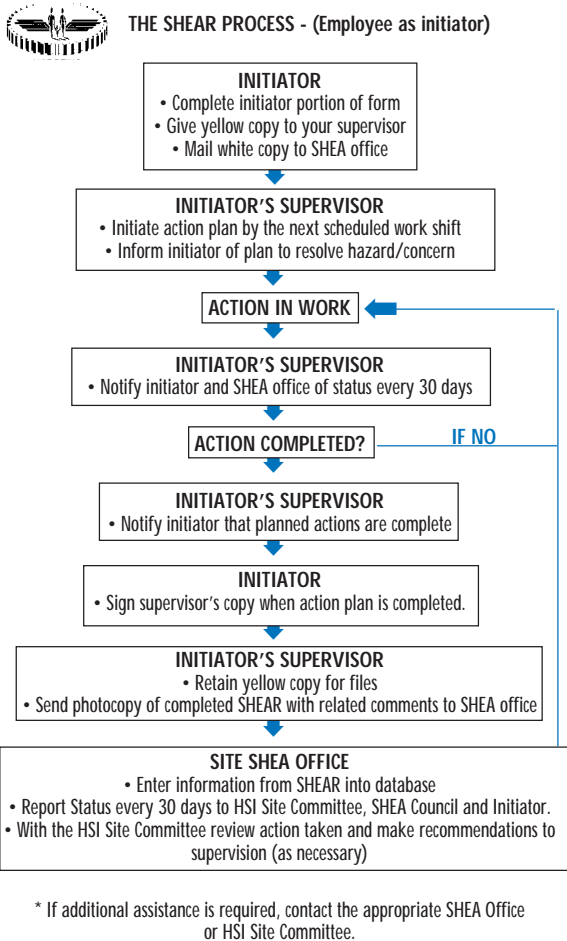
THE SHEAR PROCESS - (Employee as initiator)

INITIATOR
• Complete initiator portion of form
• Give yellow copy to your supervisor
• Mail white copy to SHEA office

INITIATOR'S SUPERVISOR
• Initiate action plan by the next scheduled work shift
• Inform initiator of plan to resolve hazard/concern

ACTION IN WORK

INITIATOR'S SUPERVISOR
• Notify initiator and SHEA office of status every 30 days

ACTION COMPLETED?

IF NO

INITIATOR'S SUPERVISOR
• Notify initiator that planned actions are complete

INITIATOR
• Sign supervisor's copy when action plan is completed.

INITIATOR'S SUPERVISOR
• Retain yellow copy for files
• Send photocopy of completed SHEAR with related comments to SHEA office

SITE SHEA OFFICE
• Enter information from SHEAR into database
• Report Status every 30 days to HSI Site Committee, SHEA Council and Initiator.
• With the HSI Site Committee review action taken and make recommendations to supervision (as necessary)

* If additional assistance is required, contact the appropriate SHEA Office or HSI Site Committee.